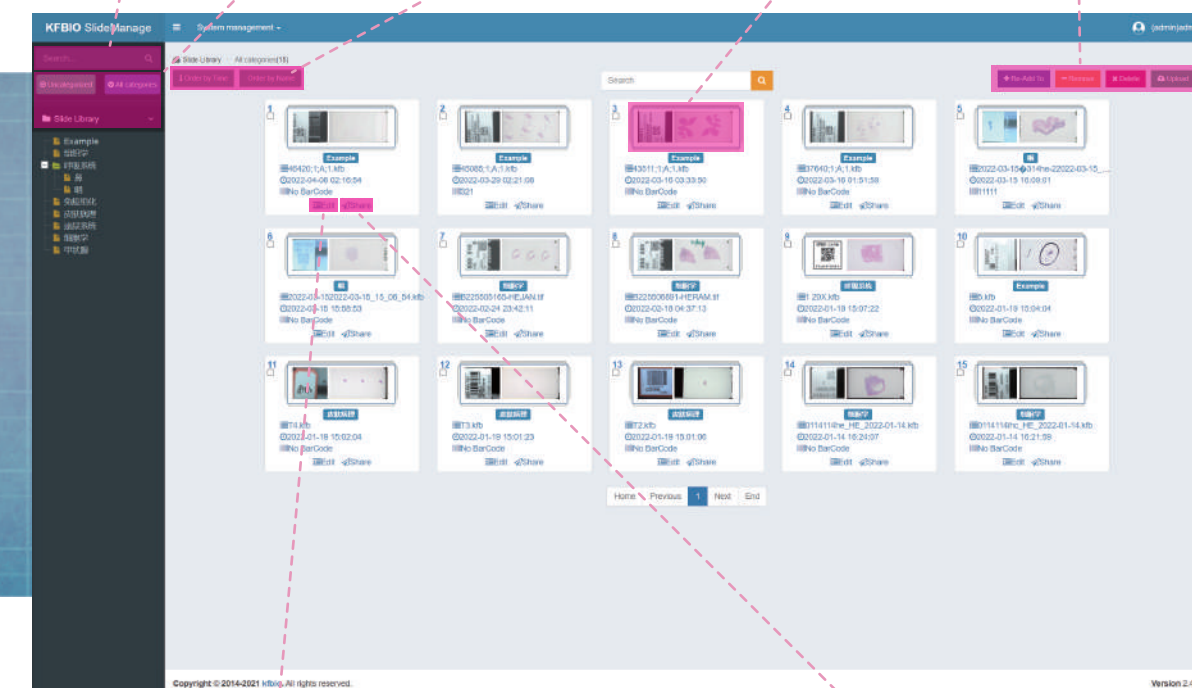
KFBIO SlideManage
System management
(admin)adm

Search...
Uncategorized
All categories
Slide Library
Example
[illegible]
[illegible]
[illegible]
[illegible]
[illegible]
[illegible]
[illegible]
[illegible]
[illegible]

Slide Library / All categories(15)
Order by Time
Order by Name
Search
Re-Add To
Remove
Delete
Upload

1
Example
45420;1;A;1.kfb
2022-04-06 02:16:54
No BarCode
Edit Share

2
Example
45088;1;A;1.kfb
2022-03-29 02:21:08
321
Edit Share

3
Example
43611;1;A;1.kfb
2022-03-16 03:33:50
No BarCode
Edit Share

4
Example
37640;1;A;1.kfb
2022-03-16 01:51:58
No BarCode
Edit Share

5
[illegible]
2022-03-15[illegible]314he-22022-03-15_...
2022-03-15 10:09:01
11111
Edit Share

6
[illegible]
2022-03-152022-03-15_15_08_54.kfb
2022-03-15 15:58:53
No BarCode
Edit Share

7
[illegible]
5225505165-HEJAN.tif
2022-02-24 23:42:11
No BarCode
Edit Share

8
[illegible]
5225506681-HERAM.tif
2022-02-16 04:37:13
No BarCode
Edit Share

9
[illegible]
1 29X.kfb
2022-01-19 15:07:22
No BarCode
Edit Share

10
Example
6.kfb
2022-01-19 15:04:04
No BarCode
Edit Share

11
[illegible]
T4.kfb
2022-01-19 15:02:04
No BarCode
Edit Share

12
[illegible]
T3.kfb
2022-01-19 15:01:23
No BarCode
Edit Share

13
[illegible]
T2.kfb
2022-01-19 15:01:06
No BarCode
Edit Share

14
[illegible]
0114114he_HE_2022-01-14.kfb
2022-01-14 16:24:07
No BarCode
Edit Share

15
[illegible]
0114114he_HE_2022-01-14.kfb
2022-01-14 16:21:59
No BarCode
Edit Share

Home Previous 1 Next End

Copyright © 2014-2021 kfbio. All rights reserved.
Version 2.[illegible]